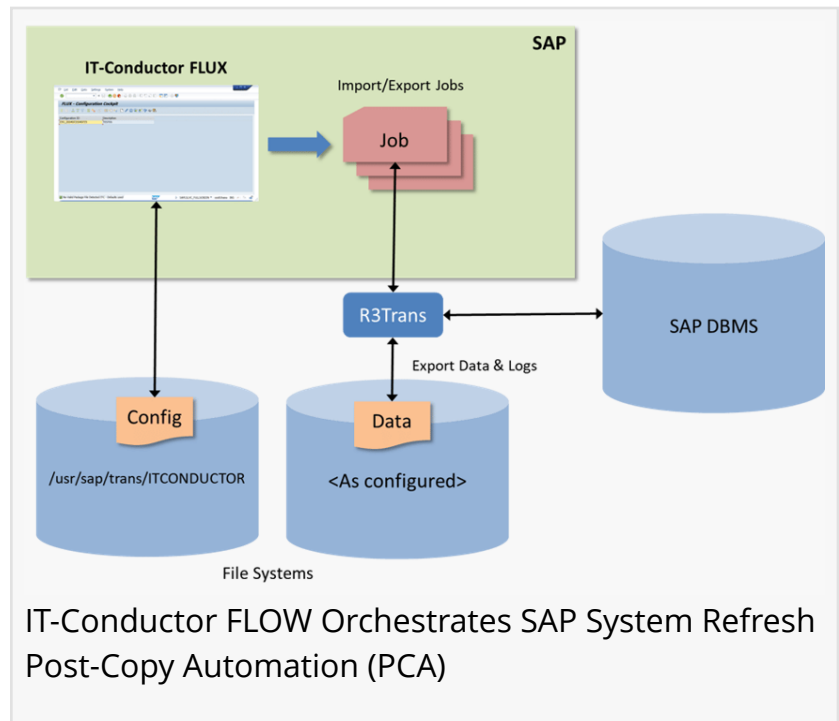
SAP

IT-Conductor FLUX

FLUX - Configuration Cockpit

Import/Export Jobs

Job

R3Trans

SAP DBMS

Export Data & Logs

Config

/usr/sap/trans/ITCONDUCTOR

Data

<As configured>

File Systems

IT-Conductor FLOW Orchestrates SAP System Refresh Post-Copy Automation (PCA)